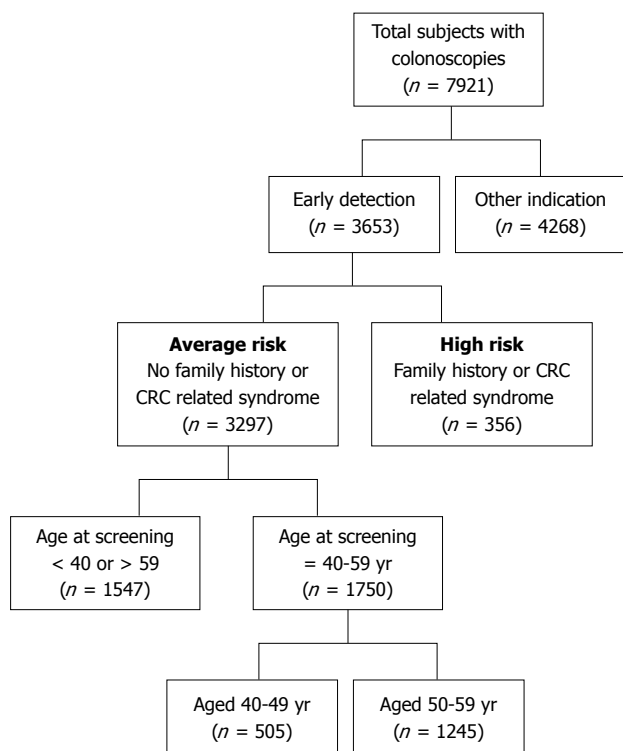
Total subjects with colonoscopies
($n$ = 7921)

Early detection
($n$ = 3653)

Other indication
($n$ = 4268)

**Average risk**
No family history or CRC related syndrome
($n$ = 3297)

**High risk**
Family history or CRC related syndrome
($n$ = 356)

Age at screening
< 40 or > 59
($n$ = 1547)

Age at screening
= 40-59 yr
($n$ = 1750)

Aged 40-49 yr
($n$ = 505)

Aged 50-59 yr
($n$ = 1245)